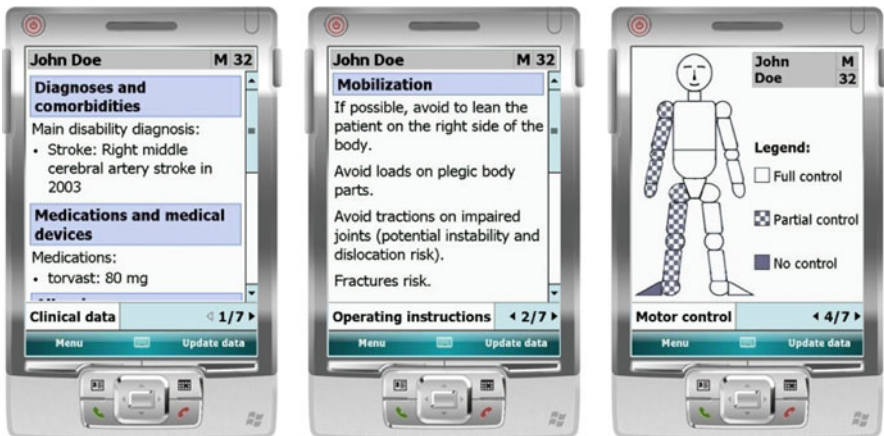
John Doe M 32

Diagnoses and comorbidities

Main disability diagnosis:

• Stroke: Right middle cerebral artery stroke in 2003

Medications and medical devices

Medications:

• torvast: 80 mg

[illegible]

Clinical data ◁ 1/7 ▸

Menu Update data

John Doe M 32

Mobilization

If possible, avoid to lean the patient on the right side of the body.

Avoid loads on plegic body parts.

Avoid tractions on impaired joints (potential instability and dislocation risk).

Fractures risk.

Operating instructions ◂ 2/7 ▸

Menu Update data

John Doe M 32

Legend:

Full control

Partial control

No control

Motor control ◂ 4/7 ▸

Menu Update data